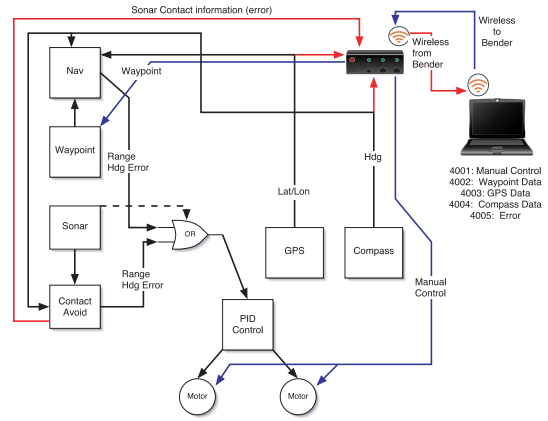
Sonar Contact information (error)

Wireless to Bender

Wireless from Bender

Nav

Waypoint

Waypoint

Range Hdg Error

Sonar

OR

Range Hdg Error

Contact Avoid

Lat/Lon

Hdg

GPS

Compass

PID Control

Manual Control

Motor

Motor

4001: Manual Control
4002: Waypoint Data
4003: GPS Data
4004: Compass Data
4005: Error